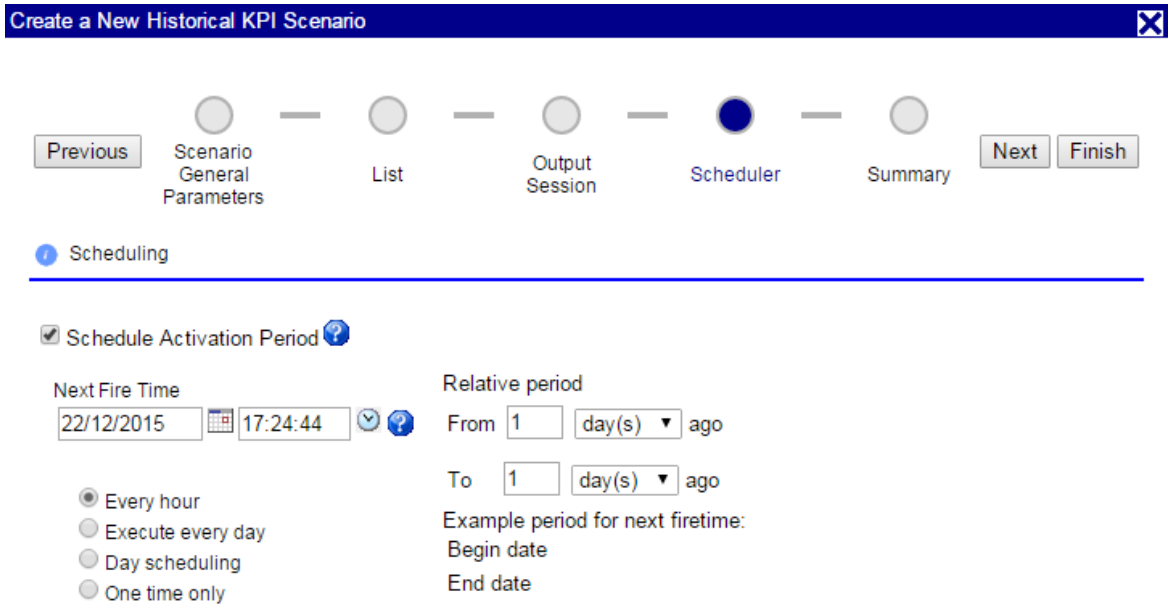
Create a New Historical KPI Scenario

Previous

Scenario General Parameters

List

Output Session

Scheduler

Summary

Next

Finish

Scheduling

Schedule Activation Period

Next Fire Time

22/12/2015

17:24:44

Every hour

Execute every day

Day scheduling

One time only

Relative period

From 1 day(s) ago

To 1 day(s) ago

Example period for next firetime:

Begin date

End date